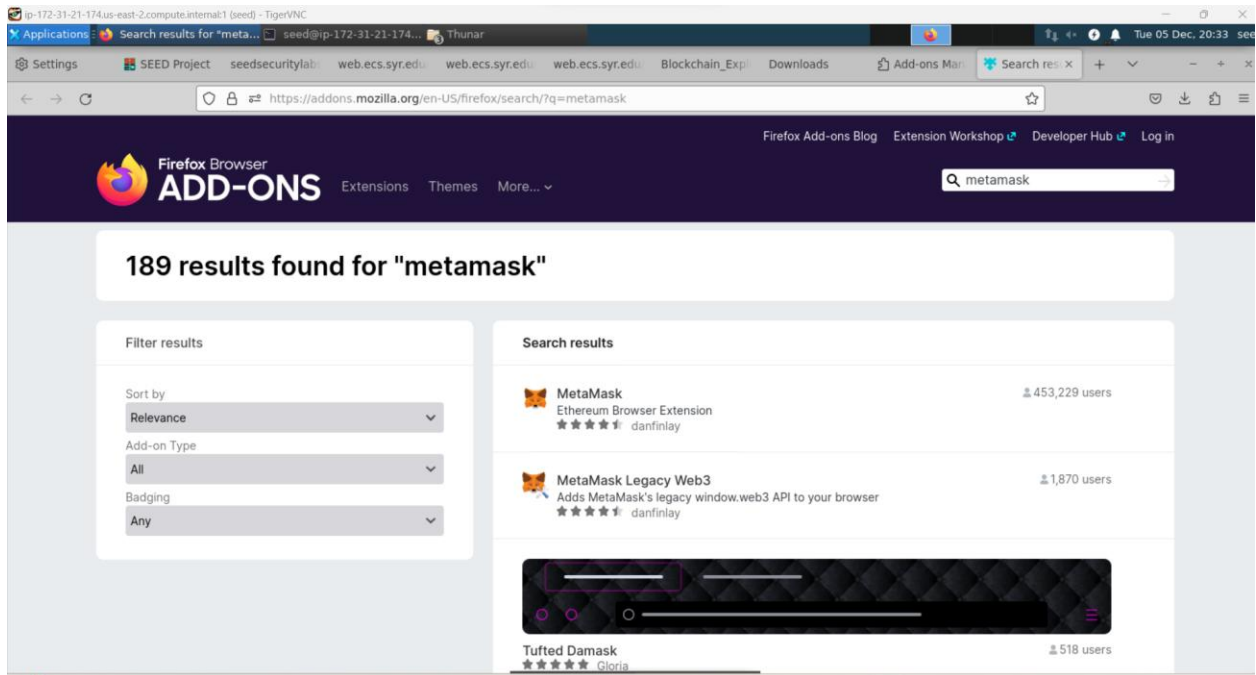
ip-172-31-21-174.us-east-2.compute.internal:1 (seed) - TigerVNC

Applications | Search results for "meta... | seed@ip-172-31-21-174... | Thunar

Tue 05 Dec, 20:33 see

Settings | SEED Project | seedsecuritylab | web.ecs.syr.edu | web.ecs.syr.edu | web.ecs.syr.edu | Blockchain_Exp | Downloads | Add-ons Man | Search res ×

https://addons.mozilla.org/en-US/firefox/search/?q=metamask

Firefox Add-ons Blog Extension Workshop Developer Hub Log in

Firefox Browser
ADD-ONS Extensions Themes More...

metamask

189 results found for "metamask"

Filter results

Sort by
Relevance
Add-on Type
All
Badging
Any

Search results

MetaMask
Ethereum Browser Extension
danfinlay
453,229 users

MetaMask Legacy Web3
Adds MetaMask's legacy window.web3 API to your browser
danfinlay
1,870 users

Tufted Damask
Gloria
518 users